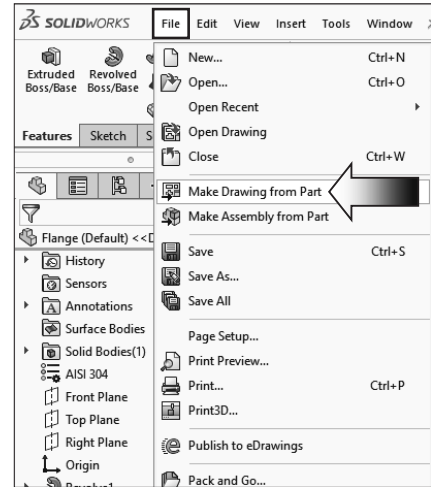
SOLIDWORKS File Edit View Insert Tools Window

Extruded Boss/Base Revolved Boss/Base

Features Sketch S

Flange (Default) <<D

History
Sensors
Annotations
Surface Bodies
Solid Bodies(1)
AISI 304
Front Plane
Top Plane
Right Plane
Origin

New... Ctrl+N
Open... Ctrl+O
Open Recent
Open Drawing
Close Ctrl+W
Make Drawing from Part
Make Assembly from Part
Save Ctrl+S
Save As...
Save All
Page Setup...
Print Preview...
Print... Ctrl+P
Print3D...
Publish to eDrawings
Pack and Go...